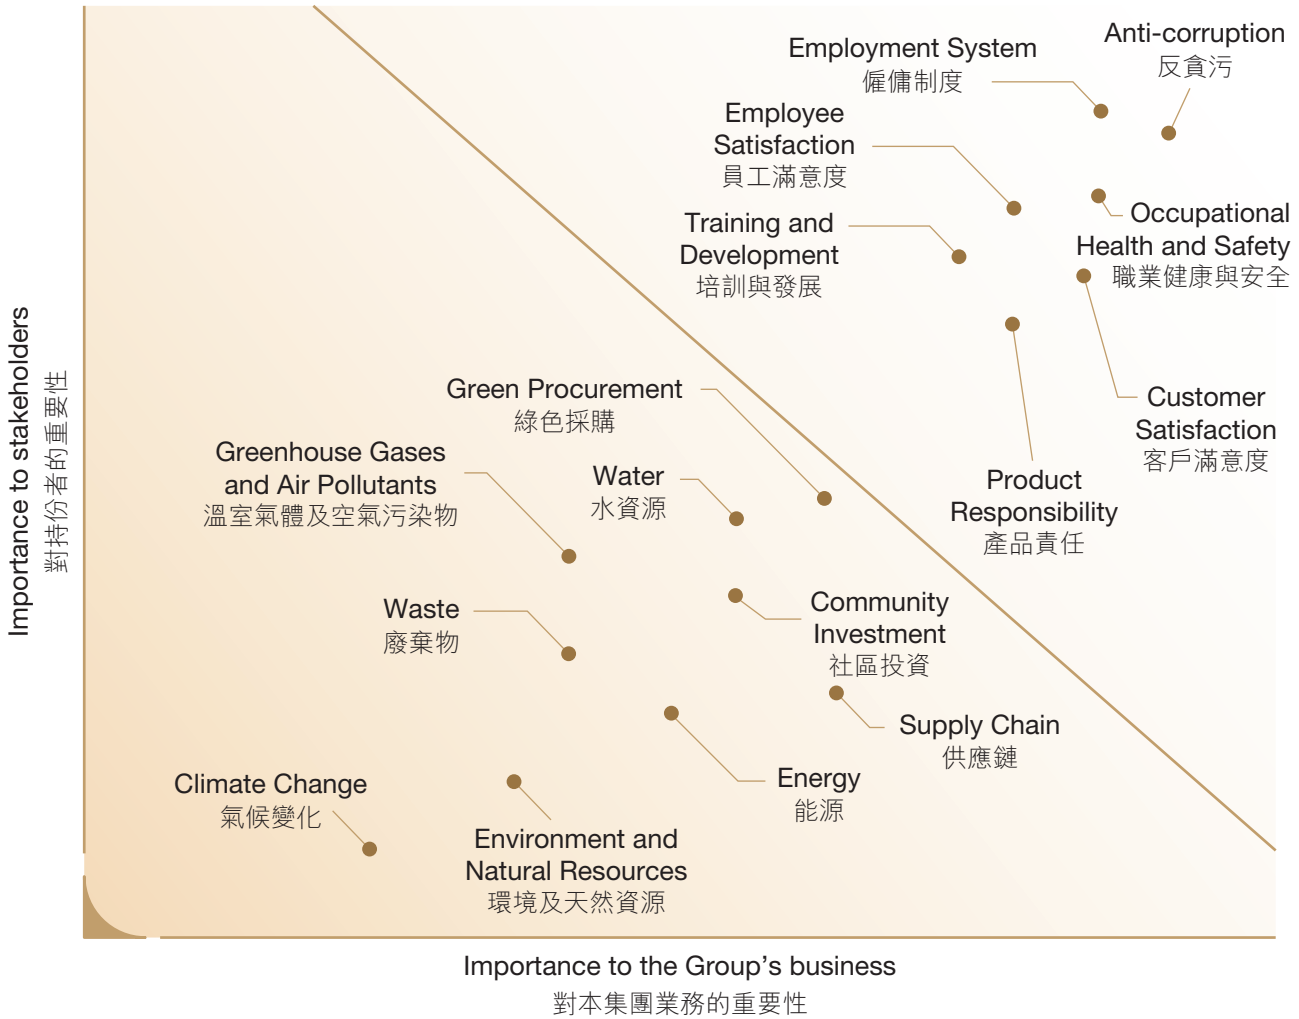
Importance to stakeholders
對持份者的重要性

Employment System
僱傭制度

Anti-corruption
反貪污

Employee Satisfaction
員工滿意度

Occupational Health and Safety
職業健康與安全

Training and Development
培訓與發展

Green Procurement
綠色採購

Customer Satisfaction
客戶滿意度

Greenhouse Gases and Air Pollutants
溫室氣體及空氣污染物

Water
水資源

Product Responsibility
產品責任

Waste
廢棄物

Community Investment
社區投資

Supply Chain
供應鏈

Energy
能源

Climate Change
氣候變化

Environment and Natural Resources
環境及天然資源

Importance to the Group's business
對本集團業務的重要性